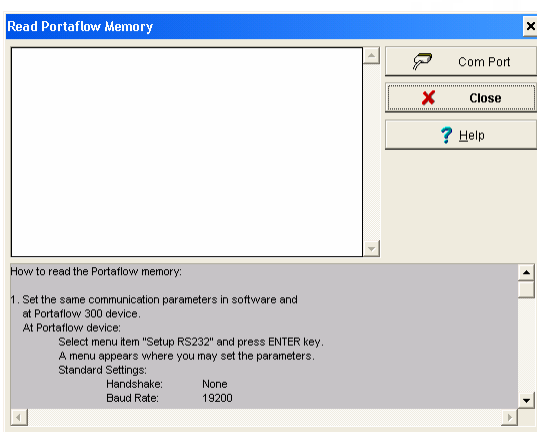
Read Portaflow Memory

Com Port

Close

Help

How to read the Portaflow memory:

1. Set the same communication parameters in software and at Portaflow 300 device.
At Portaflow device:
Select menu item "Setup RS232" and press ENTER key.
A menu appears where you may set the parameters.
Standard Settings:

| Handshake: | None |
|---|---|
| Baud Rate: | 19200 |